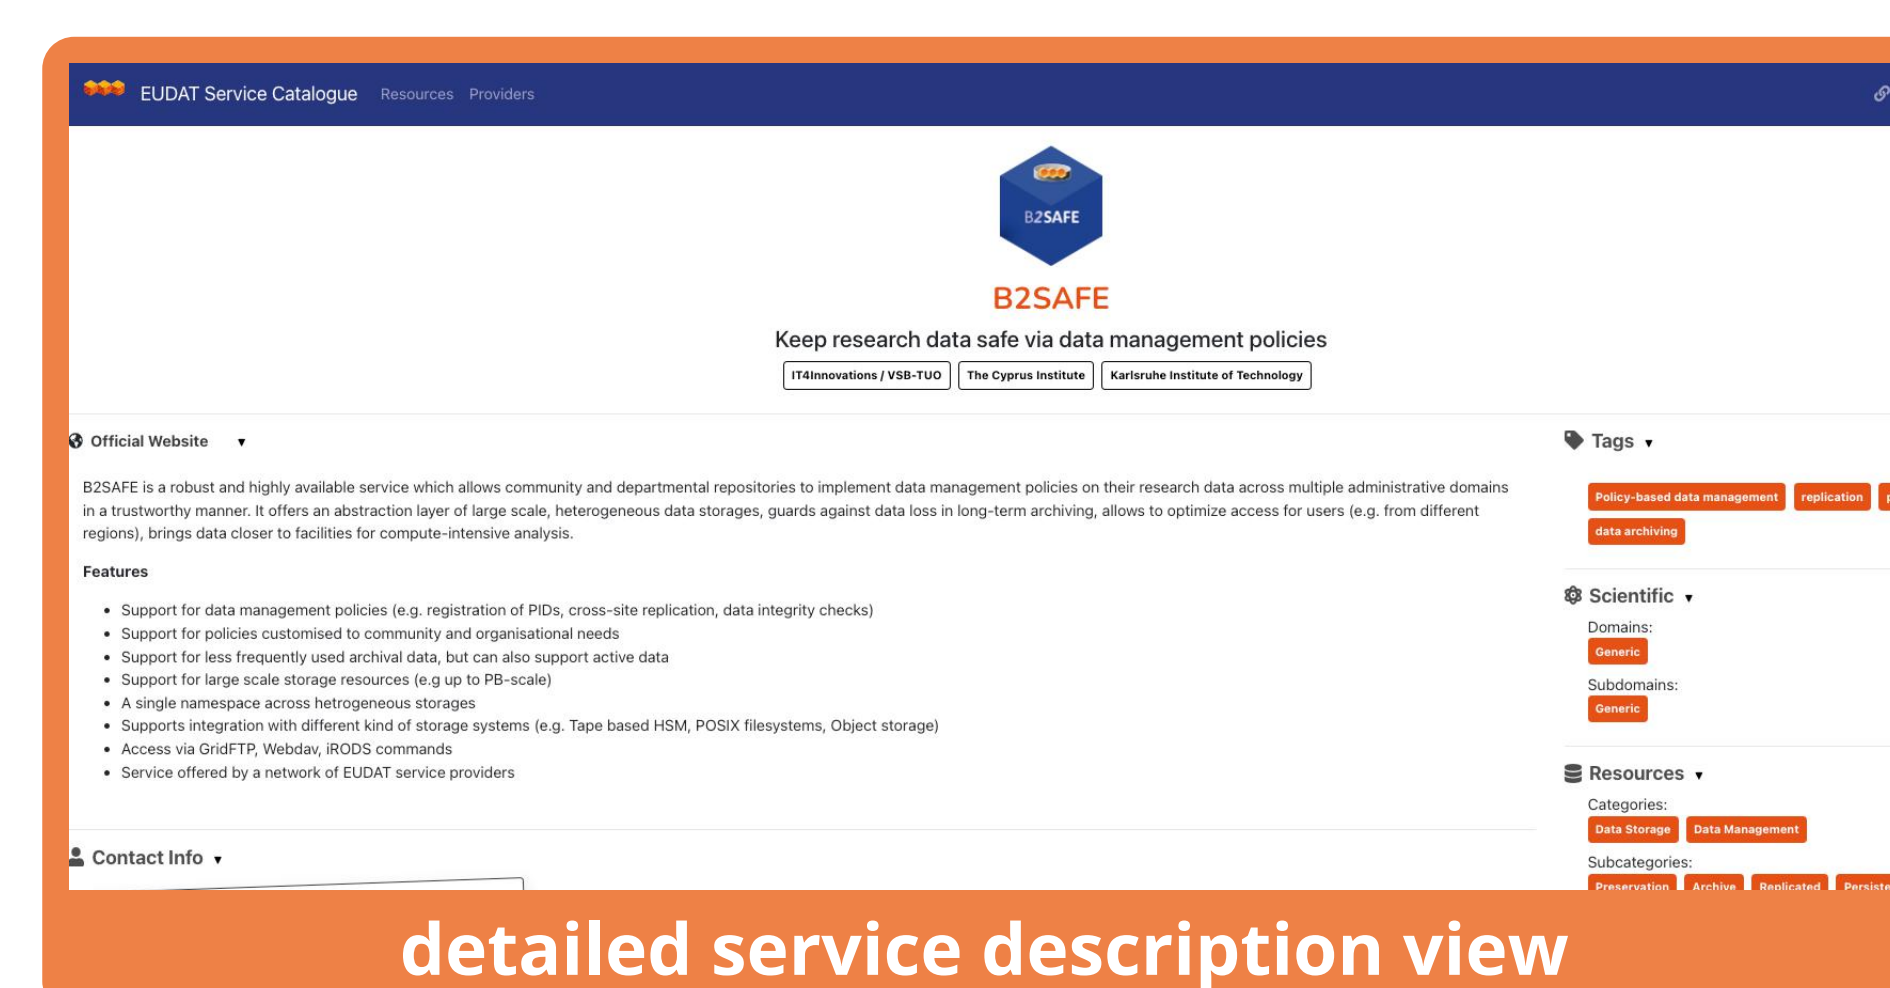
EUDAT Service Catalogue Resources Providers

B2SAFE

B2SAFE

Keep research data safe via data management policies

IT4Innovations / VSB-TUO The Cyprus Institute Karlsruhe Institute of Technology

Official Website ▾

B2SAFE is a robust and highly available service which allows community and departmental repositories to implement data management policies on their research data across multiple administrative domains in a trustworthy manner. It offers an abstraction layer of large scale, heterogeneous data storages, guards against data loss in long-term archiving, allows to optimize access for users (e.g. from different regions), brings data closer to facilities for compute-intensive analysis.

Features

- Support for data management policies (e.g. registration of PIDs, cross-site replication, data integrity checks)
- Support for policies customised to community and organisational needs
- Support for less frequently used archival data, but can also support active data
- Support for large scale storage resources (e.g up to PB-scale)
- A single namespace across hetrogeneous storages
- Supports integration with different kind of storage systems (e.g. Tape based HSM, POSIX filesystems, Object storage)
- Access via GridFTP, Webdav, iRODS commands
- Service offered by a network of EUDAT service providers

Contact Info ▾

Tags ▾

Policy-based data management replication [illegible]
data archiving

Scientific ▾

Domains:
Generic

Subdomains:
Generic

Resources ▾

Categories:
Data Storage Data Management

Subcategories:
Preservation Archive Replicated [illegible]

detailed service description view